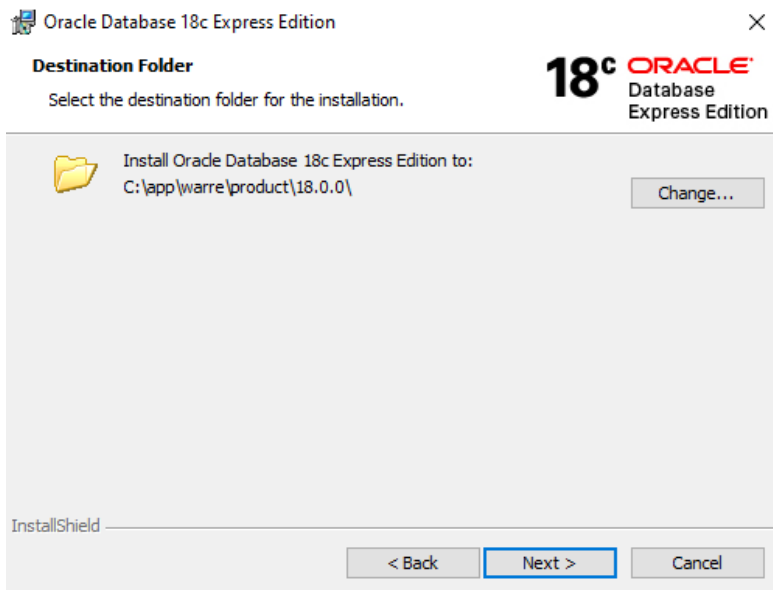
Oracle Database 18c Express Edition

×

Destination Folder

Select the destination folder for the installation.

18c ORACLE Database Express Edition

Install Oracle Database 18c Express Edition to:
C:\app\warre\product\18.0.0\

Change...

InstallShield

< Back

Next >

Cancel